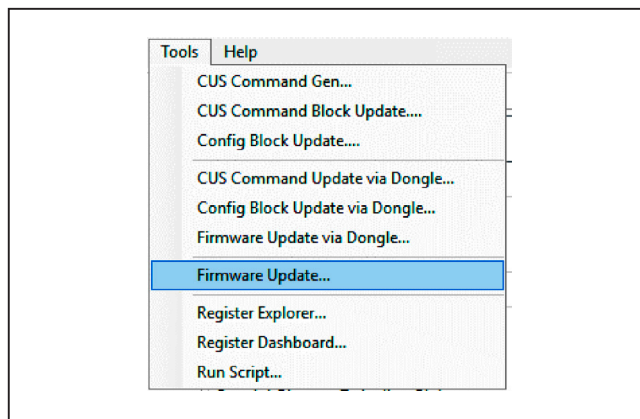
Tools Help

CUS Command Gen...
CUS Command Block Update....
Config Block Update....

CUS Command Update via Dongle...
Config Block Update via Dongle...
Firmware Update via Dongle...

Firmware Update...

Register Explorer...
Register Dashboard...
Run Script...